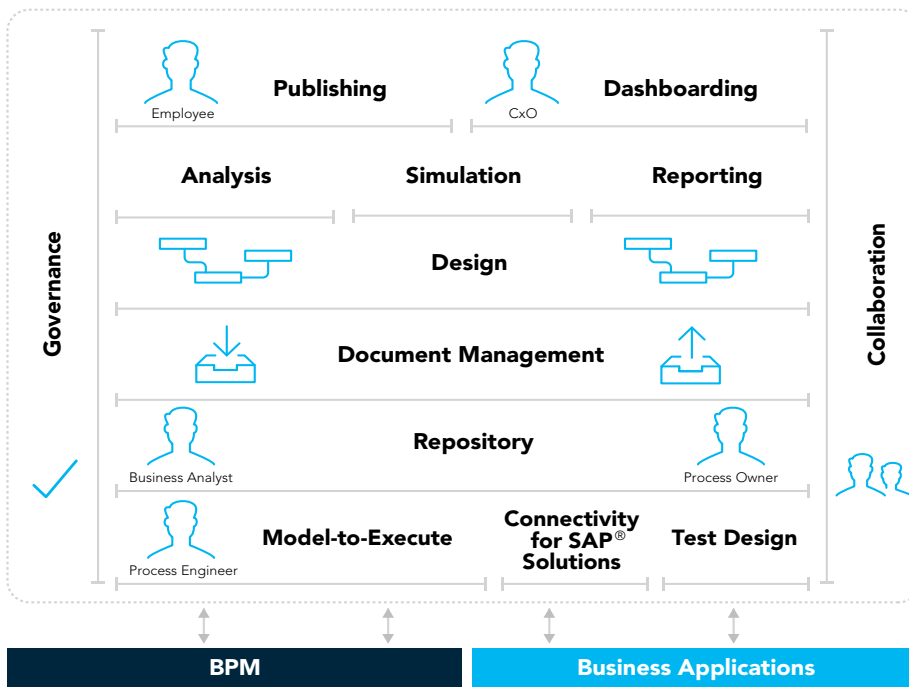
Governance

Employee
Publishing

CxO
Dashboarding

Analysis

Simulation

Reporting

Design

Document Management

Business Analyst
Repository
Process Owner

Process Engineer
Model-to-Execute

Connectivity for SAP® Solutions

Test Design

Collaboration

BPM

Business Applications